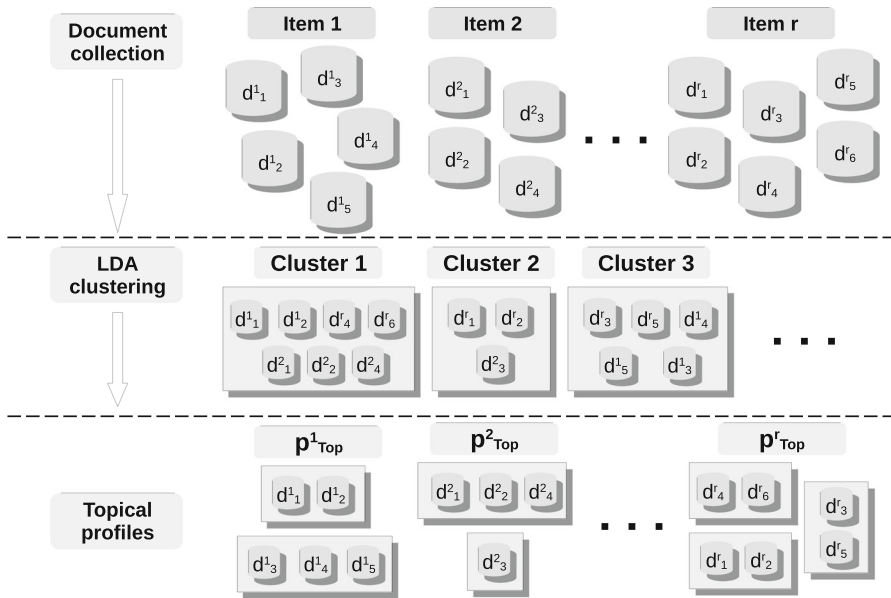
Document collection

Item 1

$d^1_1$ $d^1_3$ $d^1_4$ $d^1_2$ $d^1_5$

Item 2

$d^2_1$ $d^2_3$ $d^2_2$ $d^2_4$

. . .

Item r

$d^r_1$ $d^r_3$ $d^r_5$ $d^r_2$ $d^r_6$ $d^r_4$

LDA clustering

Cluster 1

$d^1_1$ $d^1_2$ $d^r_4$ $d^r_6$ $d^2_1$ $d^2_2$ $d^2_4$

Cluster 2

$d^r_1$ $d^r_2$ $d^2_3$

Cluster 3

$d^r_3$ $d^r_5$ $d^1_4$ $d^1_5$ $d^1_3$

. . .

Topical profiles

$p^1_{Top}$

$d^1_1$ $d^1_2$

$d^1_3$ $d^1_4$ $d^1_5$

$p^2_{Top}$

$d^2_1$ $d^2_2$ $d^2_4$

$d^2_3$

. . .

$p^r_{Top}$

$d^r_4$ $d^r_6$

$d^r_3$ $d^r_5$

$d^r_1$ $d^r_2$